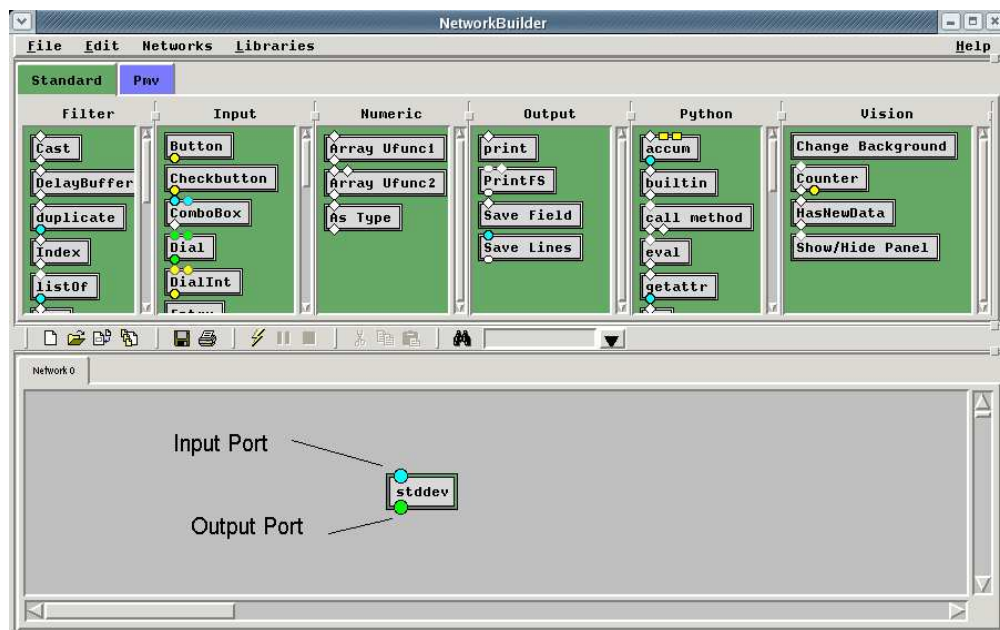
NetworkBuilder

File Edit Networks Libraries Help

Standard Pmv

Filter
Cast
DelayBuffer
duplicate
Index
listOf

Input
Button
Checkbutton
ComboBox
Dial
DialInt

Numeric
Array Ufunc1
Array Ufunc2
As Type

Output
print
PrintFS
Save Field
Save Lines

Python
accum
builtin
call method
eval
getattr

Vision
Change Background
Counter
HasNewData
Show/Hide Panel

Network 0

Input Port
stddev
Output Port